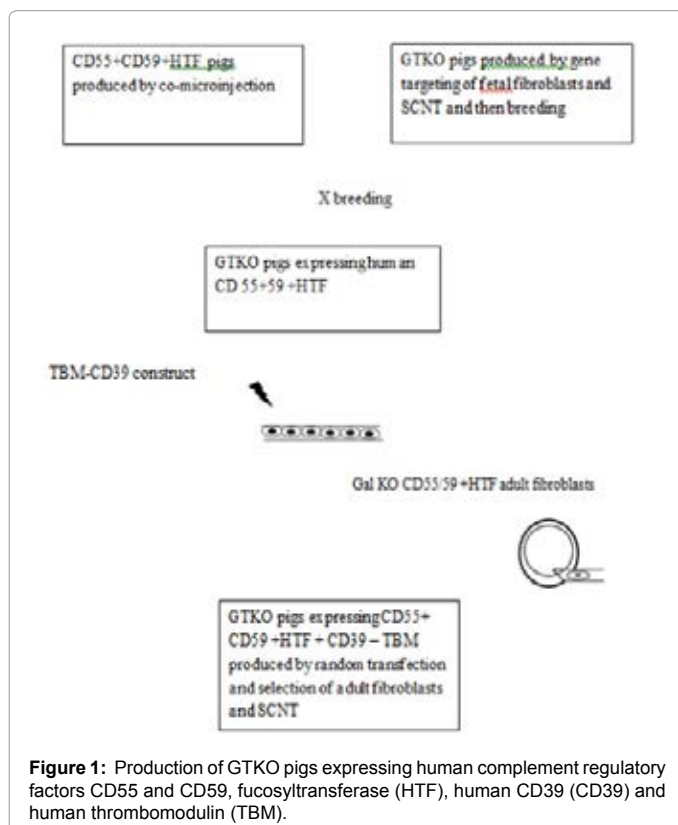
CD55+CD59+HTF pigs produced by co-microinjection

GTKO pigs produced by gene targeting of fetal fibroblasts and SCNT and then breeding

X breeding

GTKO pigs expressing hum an CD 55+59 +HTF

TBM-CD39 construct

Gal KO CD55/59 +HTF adult fibroblasts

GTKO pigs expressingCD55+ CD59 +HTF + CD39 – TBM produced by random transfection and selection of a dult fibroblasts and SCNT

**Figure 1:** Production of GTKO pigs expressing human complement regulatory factors CD55 and CD59, fucosyltransferase (HTF), human CD39 (CD39) and human thrombomodulin (TBM).